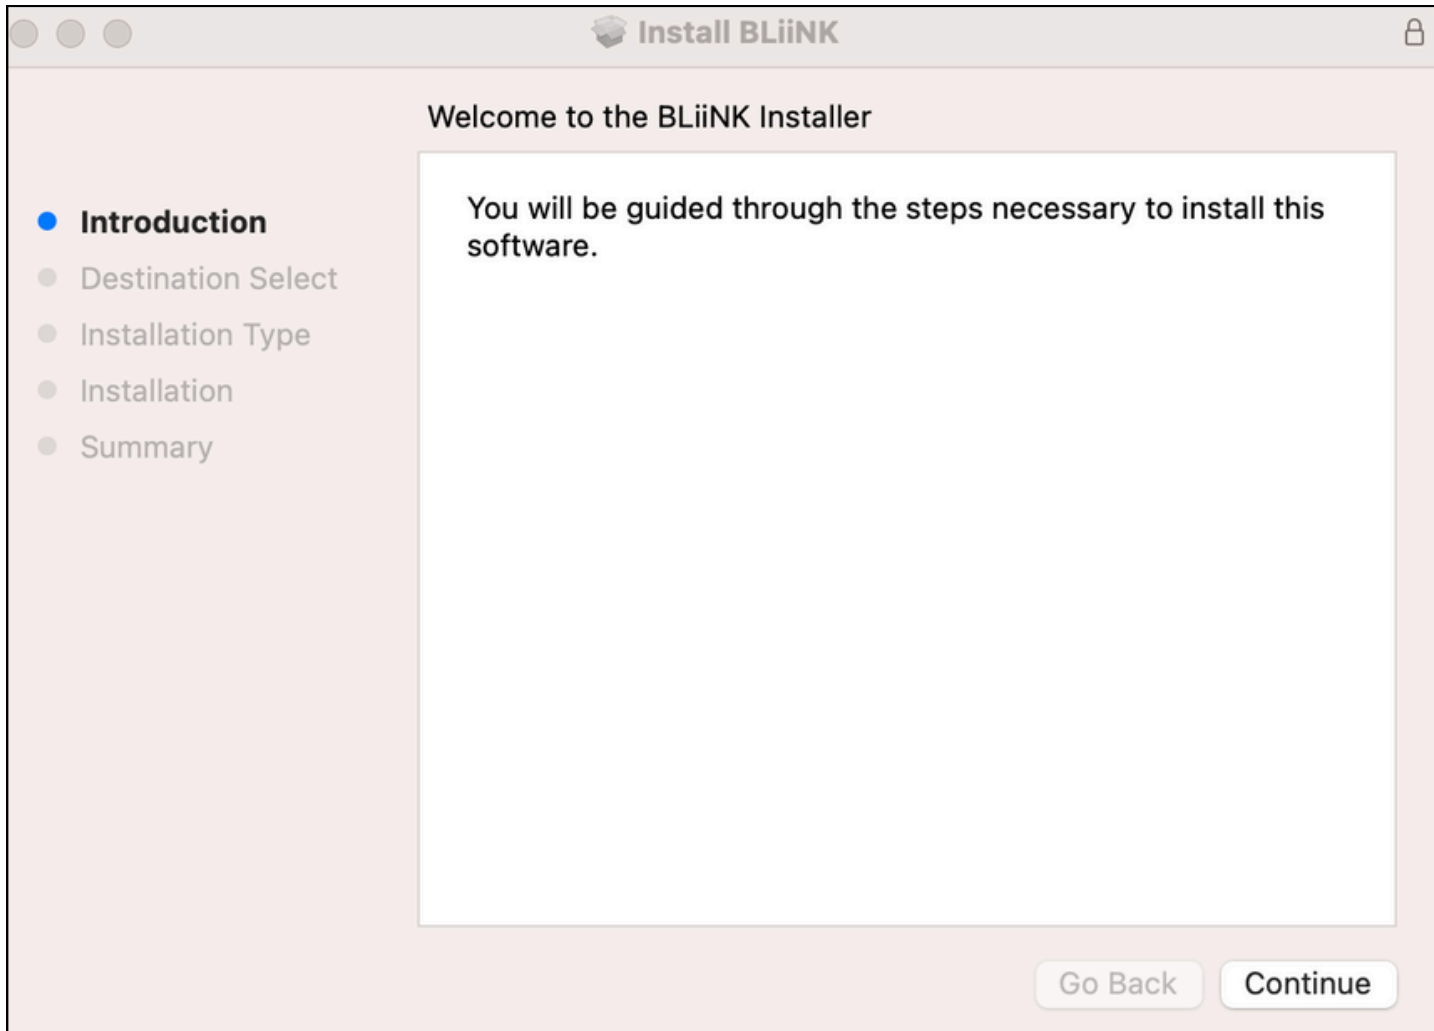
Install BLiiNK

Welcome to the BLiiNK Installer

Introduction
Destination Select
Installation Type
Installation
Summary

You will be guided through the steps necessary to install this software.

Go Back
Continue